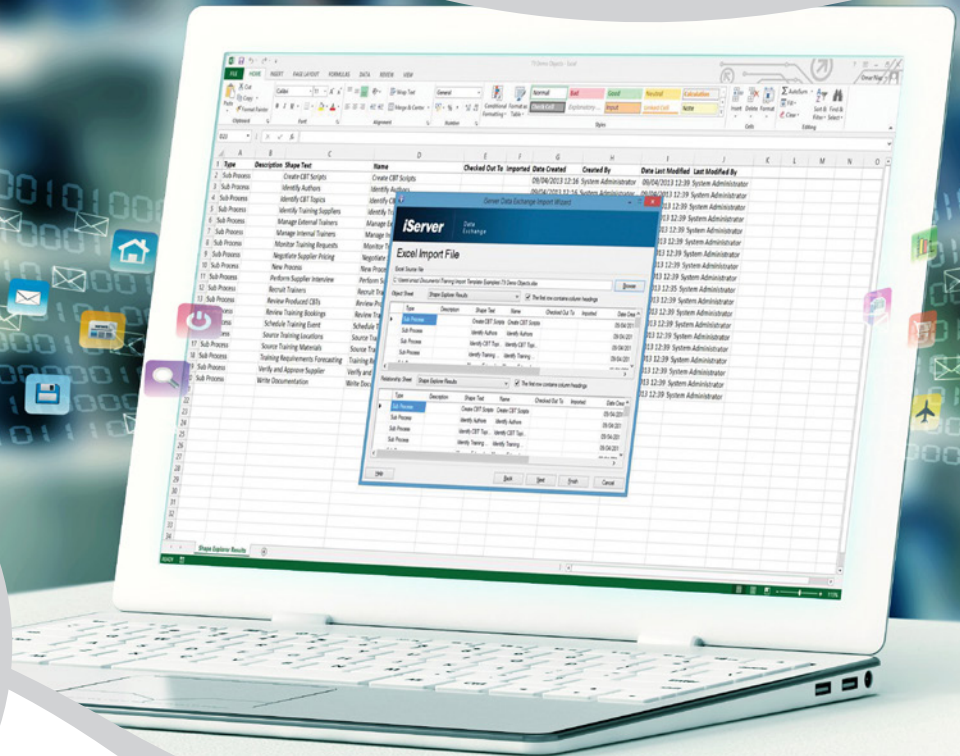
FILE HOME INSERT PAGE LAYOUT FORMULAS DATA REVIEW VIEW

Normal Bad Good Neutral Calculation
Check Cell Explanatory... Input Linked Cell Note

Clipboard Font Alignment Number Styles Cells Editing

| | A | B | C | D | E | F | G | H | I | J |
|---|---|---|---|---|---|---|---|---|---|---|
| 1 | Type | Description | Shape Text | Name | Checked Out To | Imported | Date Created | Created By | Date Last Modified | Last Modified By |
| 2 | Sub Process | | Create CBT Scripts | Create CBT Scripts | | | 09/04/2013 12:16 | System Administrator | 09/04/2013 12:39 | System Administrator |
| 3 | Sub Process | | Identify Authors | Identify Authors | | | 09/04/2013 12:16 | System Administrator | 09/04/2013 12:39 | System Administrator |
| 4 | Sub Process | | Identify CBT Topics | Identify C | | | | | 13 12:39 | System Administrator |
| 5 | Sub Process | | Identify Training Suppliers | Identify Tr | | | | | 13 12:39 | System Administrator |
| 6 | Sub Process | | Manage External Trainers | Manage Ex | | | | | 13 12:39 | System Administrator |
| 7 | Sub Process | | Manage Internal Trainers | Manage In | | | | | 13 12:39 | System Administrator |
| 8 | Sub Process | | Monitor Training Requests | Monitor T | | | | | 13 12:39 | System Administrator |
| 9 | Sub Process | | Negotiate Supplier Pricing | Negotiate | | | | | 13 12:39 | System Administrator |
| 10 | Sub Process | | New Process | New Proce | | | | | 13 12:39 | System Administrator |
| 11 | Sub Process | | Perform Supplier Interview | Perform S | | | | | 13 12:39 | System Administrator |
| 12 | Sub Process | | Recruit Trainers | Recruit Tr | | | | | 13 12:35 | System Administrator |
| 13 | Sub Process | | Review Produced CBTs | Review Pr | | | | | 13 12:39 | System Administrator |
| 14 | ocess | | Review Training Bookings | Review Tr | | | | | 13 12:39 | System Administrator |
| 15 | ocess | | Schedule Training Event | Schedule T | | | | | 13 12:39 | System Administrator |
| 16 | ocess | | Source Training Locations | Source Tra | | | | | 13 12:39 | System Administrator |
| 17 | Sub Process | | Source Training Materials | Source Tra | | | | | 13 12:39 | System Administrator |
| 18 | Sub Process | | Training Requirements Forecasting | Training Re | | | | | 13 12:39 | System Administrator |
| 19 | Sub Process | | Verify and Approve Supplier | Verify and | | | | | 13 12:39 | System Administrator |
| 20 | Sub Process | | Write Documentation | Write Doc | | | | | 13 12:39 | System Administrator |

iServer Data Exchange Import Wizard

iServer Data Exchange

Excel Import File

Browse

Object Sheet Shape Explorer Results The first row contains column headings

| Type | Description | Shape Text | Name | Checked Out To | Imported | Date Crea |
|---|---|---|---|---|---|---|
| Sub Process | | Create CBT Scripts | Create CBT Scripts | | | 09/04/201 |
| Sub Process | | Identify Authors | Identify Authors | | | 09/04/201 |
| Sub Process | | Identify CBT Top... | Identify CBT Top... | | | 09/04/201 |
| Sub Process | | Identify Training ... | Identify Training ... | | | 09/04/201 |

Relationship Sheet Shape Explorer Results The first row contains column headings

| Type | Description | Shape Text | Name | Checked Out To | Imported | Date Crea |
|---|---|---|---|---|---|---|
| Sub Process | | Create CBT Scripts | Create CBT Scripts | | | 09/04/201 |
| Sub Process | | Identify Authors | Identify Authors | | | 09/04/201 |
| Sub Process | | Identify CBT Top... | Identify CBT Top... | | | 09/04/201 |
| Sub Process | | Identify Training ... | Identify Training ... | | | 09/04/201 |

Help Back Next Finish Cancel

Shape Explorer Results

READY